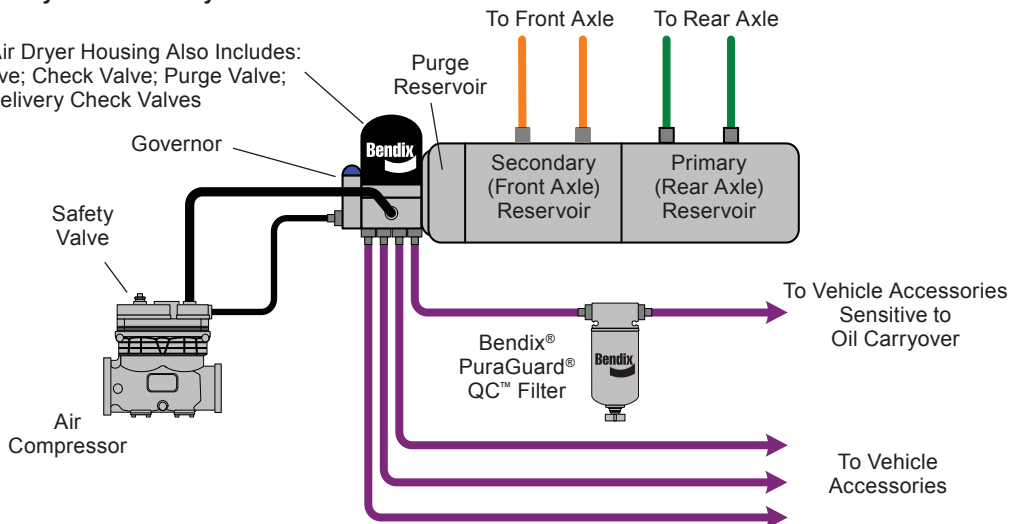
To Front Axle
To Rear Axle

Air Dryer Housing Also Includes:
ve; Check Valve; Purge Valve;
elivery Check Valves

Purge Reservoir

Bendix

Governor

Secondary (Front Axle) Reservoir

Primary (Rear Axle) Reservoir

Safety Valve

To Vehicle Accessories Sensitive to Oil Carryover

Bendix® PuraGuard® QC™ Filter

Bendix

Air Compressor

To Vehicle Accessories